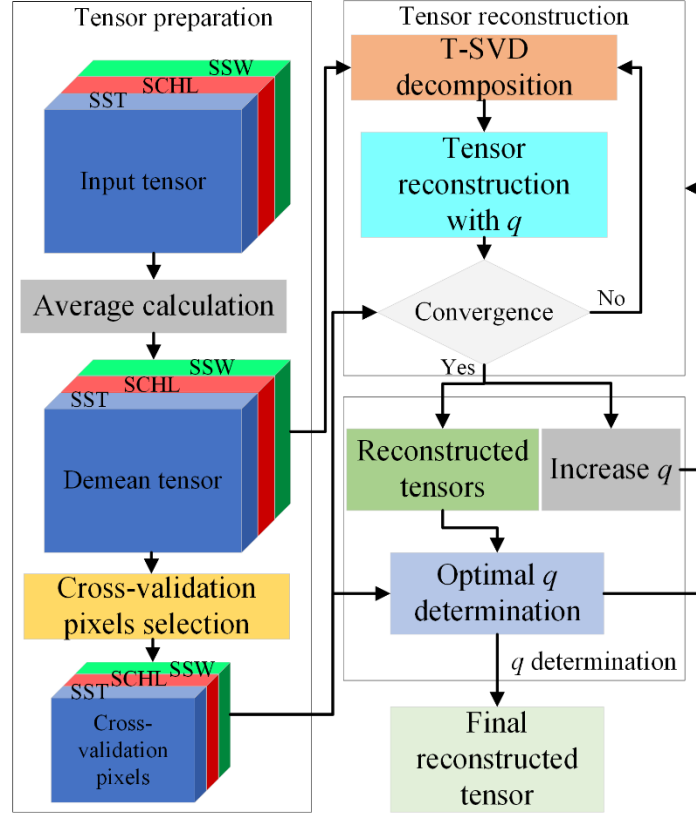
Tensor preparation

SSW
SCHL
SST
Input tensor

Average calculation

SSW
SCHL
SST
Demean tensor

Cross-validation pixels selection

SSW
SCHL
SST
Cross-validation pixels

Tensor reconstruction

T-SVD decomposition

Tensor reconstruction with $q$

Convergence

No

Yes

Reconstructed tensors

Increase $q$

Optimal $q$ determination

$q$ determination

Final reconstructed tensor